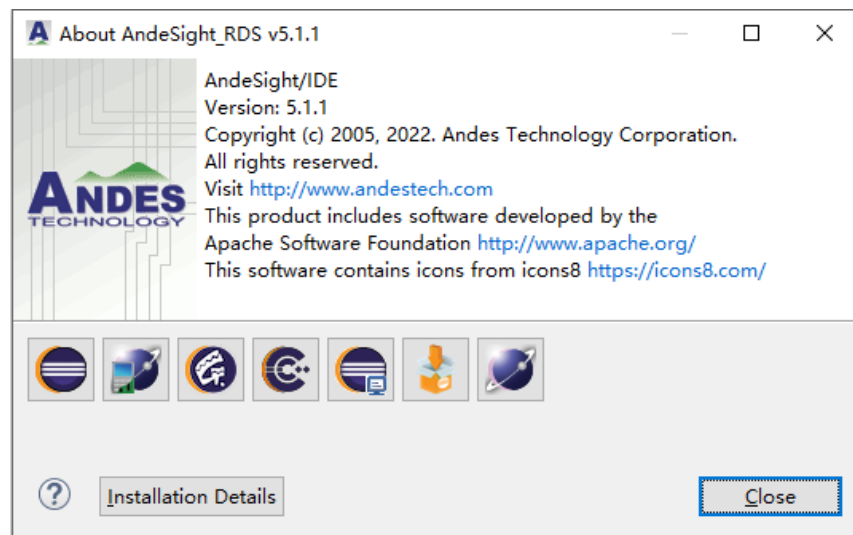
About AndeSight_RDS v5.1.1

ANDES
TECHNOLOGY

AndeSight/IDE
Version: 5.1.1
Copyright (c) 2005, 2022. Andes Technology Corporation.
All rights reserved.
Visit http://www.andestech.com
This product includes software developed by the Apache Software Foundation http://www.apache.org/
This software contains icons from icons8 https://icons8.com/

?

Installation Details

Close